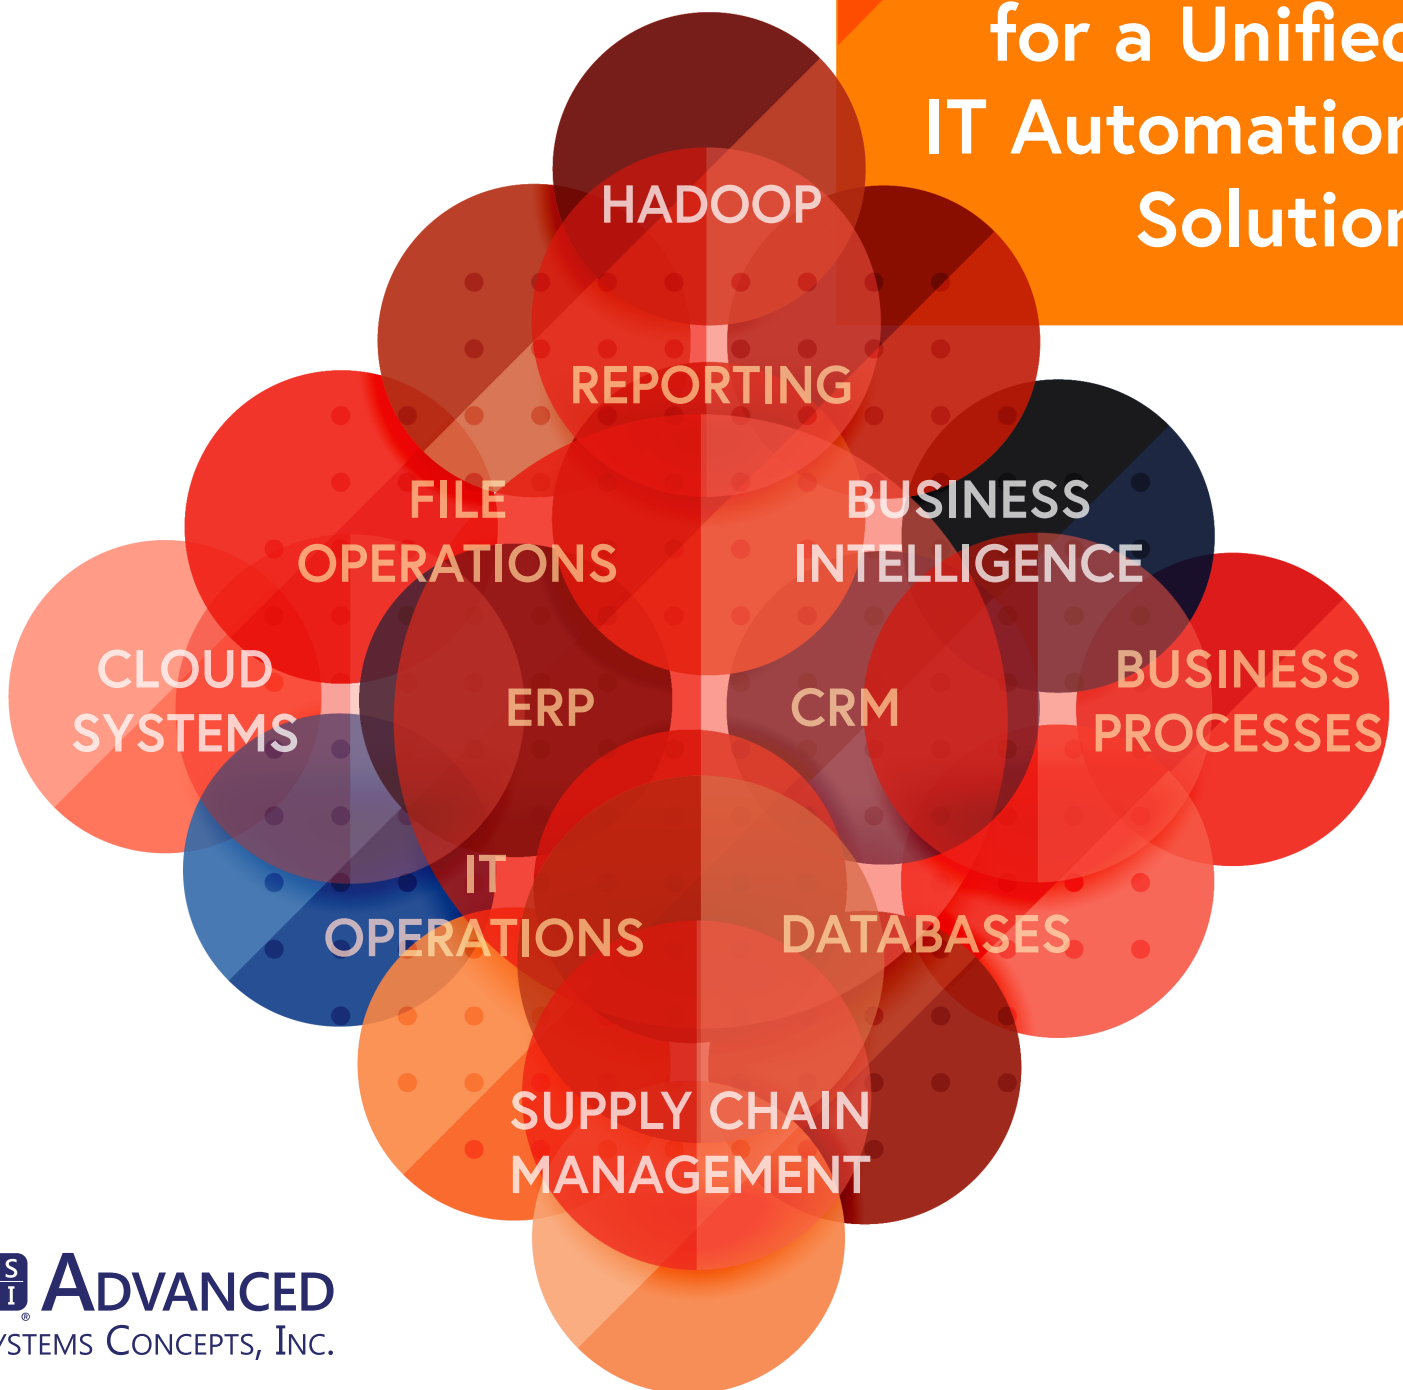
for a Unifie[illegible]
IT Automatio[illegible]
Solutio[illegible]

HADOOP

REPORTING

FILE OPERATIONS

BUSINESS INTELLIGENCE

CLOUD SYSTEMS

ERP

CRM

BUSINESS PROCESSES

IT OPERATIONS

DATABASES

SUPPLY CHAIN MANAGEMENT

S
I
ADVANCED
YSTEMS CONCEPTS, INC.